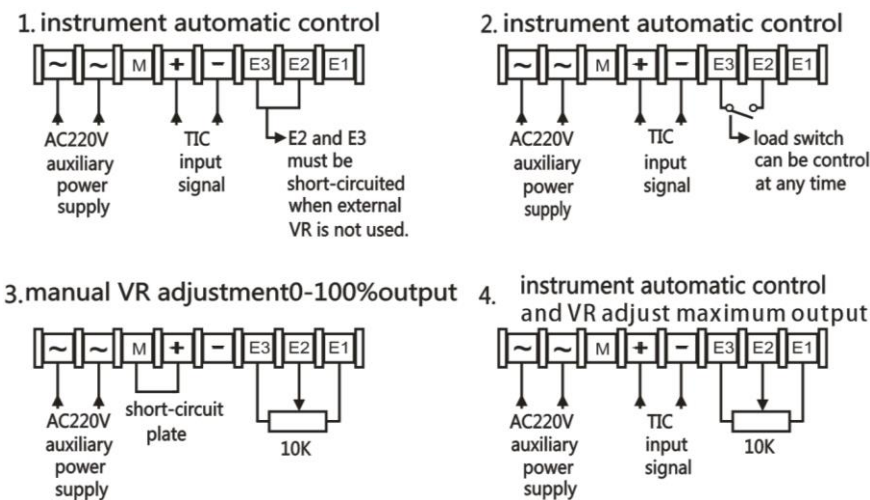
1. instrument automatic control

~ ~ M + − E3 E2 E1

AC220V auxiliary power supply

TIC input signal

E2 and E3 must be short-circuited when external VR is not used.

2. instrument automatic control

~ ~ M + − E3 E2 E1

AC220V auxiliary power supply

TIC input signal

load switch can be control at any time

3. manual VR adjustment0-100%output

~ ~ M + − E3 E2 E1

AC220V auxiliary power supply

short-circuit plate

10K

4. instrument automatic control and VR adjust maximum output

~ ~ M + − E3 E2 E1

AC220V auxiliary power supply

TIC input signal

10K